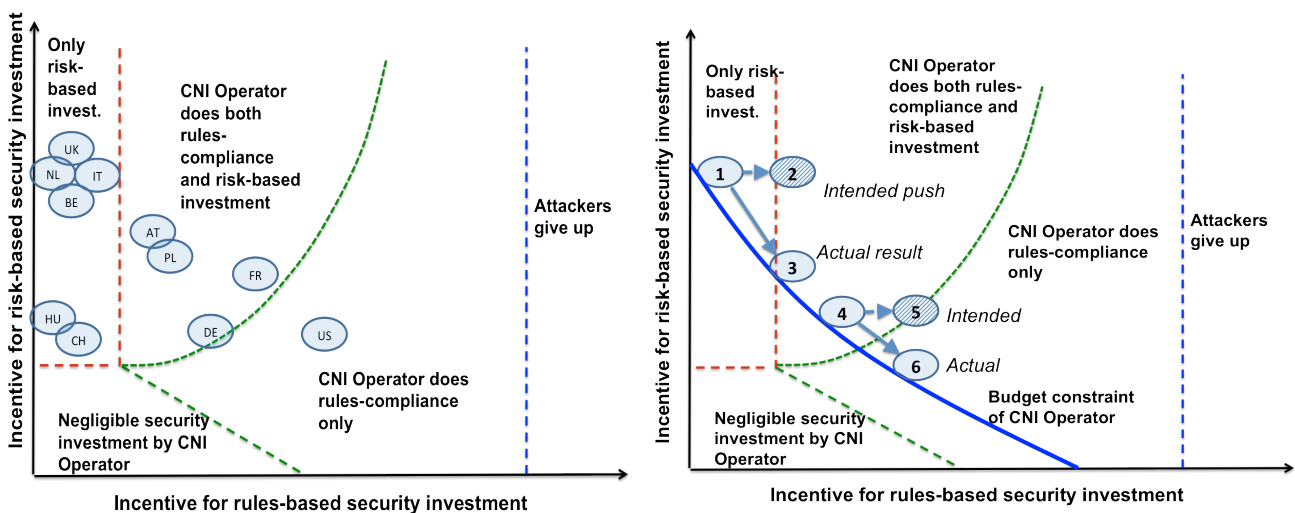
Incentive for risk-based security investment

Only risk-based invest.

CNI Operator does both rules-compliance and risk-based investment

UK
NL
IT
BE
AT
PL
FR
HU
CH
DE
US

Attackers give up

CNI Operator does rules-compliance only

Negligible security investment by CNI Operator

Incentive for rules-based security investment

Incentive for risk-based security investment

Only risk-based invest.

CNI Operator does both rules-compliance and risk-based investment

1
2
Intended push
3
Actual result
4
5
Intended
6
Actual

CNI Operator does rules-compliance only

Attackers give up

Budget constraint of CNI Operator

Negligible security investment by CNI Operator

Incentive for rules-based security investment